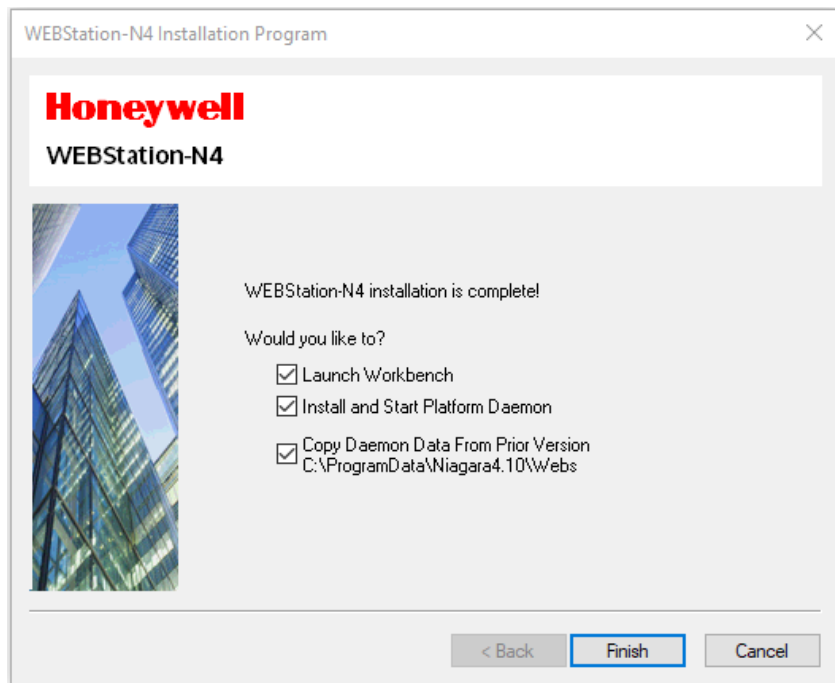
WEBStation-N4 Installation Program

Honeywell

WEBStation-N4

WEBStation-N4 installation is complete!

Would you like to?

Launch Workbench

Install and Start Platform Daemon

Copy Daemon Data From Prior Version
C:\ProgramData\Niagara4.10\Webs

< Back

Finish

Cancel